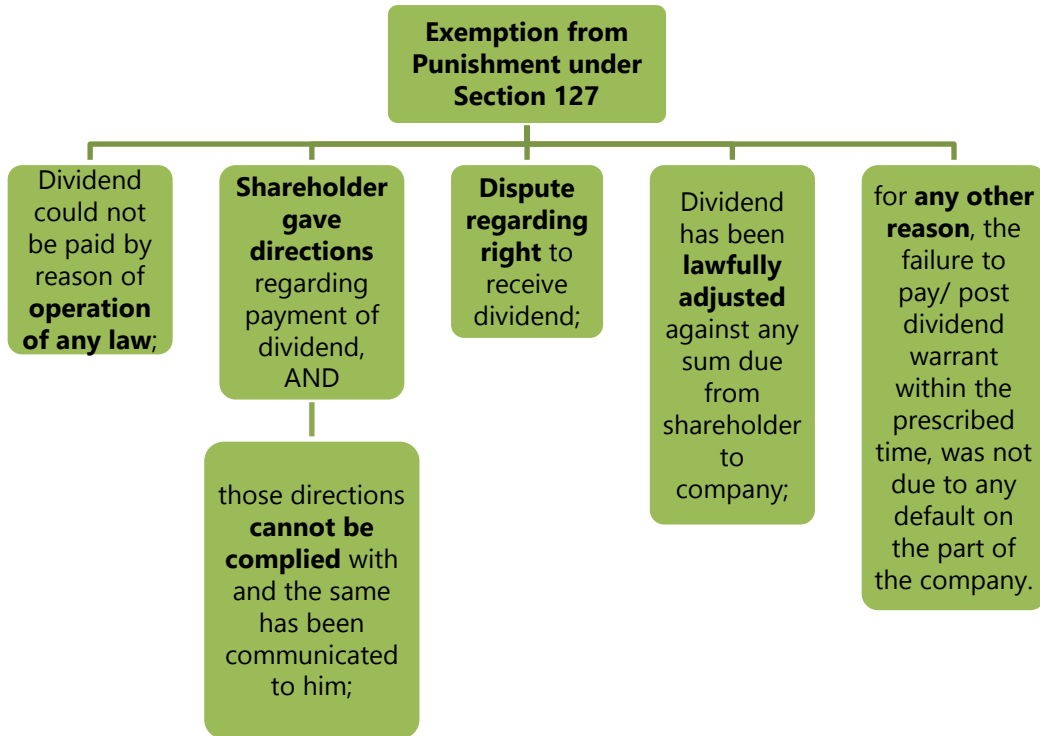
Exemption from Punishment under Section 127

Dividend could not be paid by reason of operation of any law;

Shareholder gave directions regarding payment of dividend, AND

those directions cannot be complied with and the same has been communicated to him;

Dispute regarding right to receive dividend;

Dividend has been lawfully adjusted against any sum due from shareholder to company;

for any other reason, the failure to pay/ post dividend warrant within the prescribed time, was not due to any default on the part of the company.